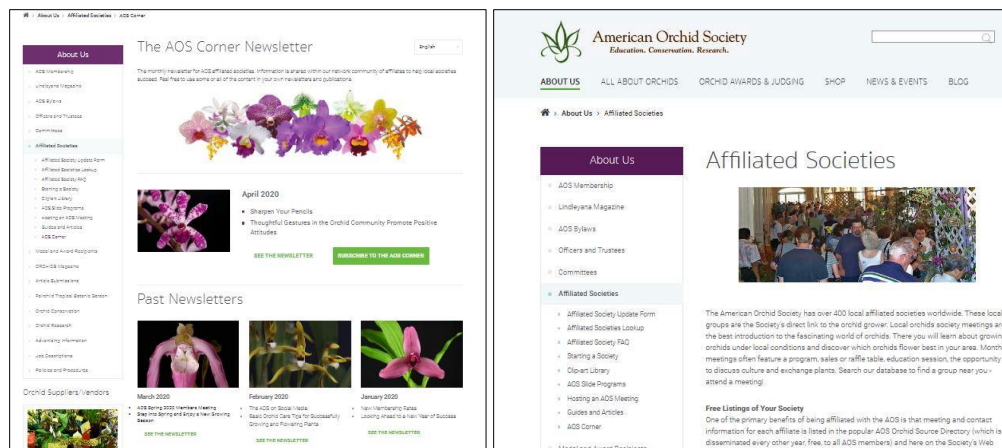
About Us > Affiliated Societies > AOS Corner

About Us

AOS Membership
Lindleyana Magazine
AOS Bylaws
Officers and Trustees
Committees
Affiliated Societies
Affiliated Society Update Form
Affiliated Societies Lookup
Affiliated Society FAQ
Starting a Society
Clip-art Library
AOS Slide Programs
Hosting an AOS Meeting
Guides and Articles
AOS Corner
Medal and Award Recipients
ORCHIDS Magazine
Article Submissions
Fairchild Tropical Botanic Garden
Orchid Conservation
Orchid Research
Advertising Information
Job Descriptions
Policies and Procedures

Orchid Suppliers/Vendors

The AOS Corner Newsletter

English

The monthly newsletter for AOS affiliated societies. Information is shared within our network community of affiliates to help local societies succeed. Feel free to use some or all of the content in your own newsletters and publications.

April 2020

Sharpen Your Pencils
Thoughtful Gestures in the Orchid Community Promote Positive Attitudes

SEE THE NEWSLETTER
SUBSCRIBE TO THE AOS CORNER

Past Newsletters

March 2020
AOS Spring 2020 Members Meeting Step into Spring and Enjoy a New Growing Season
SEE THE NEWSLETTER

February 2020
The AOS on Social Media
Basic Orchid Care Tips for Successfully Growing and Flowering Plants
SEE THE NEWSLETTER

January 2020
New Membership Rates
Looking Ahead to a New Year of Success
SEE THE NEWSLETTER

American Orchid Society
Education. Conservation. Research.

ABOUT US ALL ABOUT ORCHIDS ORCHID AWARDS & JUDGING SHOP NEWS & EVENTS BLOG

About Us > Affiliated Societies

About Us

AOS Membership
Lindleyana Magazine
AOS Bylaws
Officers and Trustees
Committees
Affiliated Societies
Affiliated Society Update Form
Affiliated Societies Lookup
Affiliated Society FAQ
Starting a Society
Clip-art Library
AOS Slide Programs
Hosting an AOS Meeting
Guides and Articles
AOS Corner
Medal and Award Recipients

Affiliated Societies

The American Orchid Society has over 400 local affiliated societies worldwide. These local groups are the Society's direct link to the orchid grower. Local orchids society meetings are the best introduction to the fascinating world of orchids. There you will learn about growing orchids under local conditions and discover which orchids flower best in your area. Monthly meetings often feature a program, sales or raffle table, education session, the opportunity to discuss culture and exchange plants. Search our database to find a group near you - attend a meeting!

Free Listings of Your Society
One of the primary benefits of being affiliated with the AOS is that meeting and contact information for each affiliate is listed in the popular AOS Orchid Source Directory (which is disseminated every other year, free, to all AOS members) and here on the Society's Web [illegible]